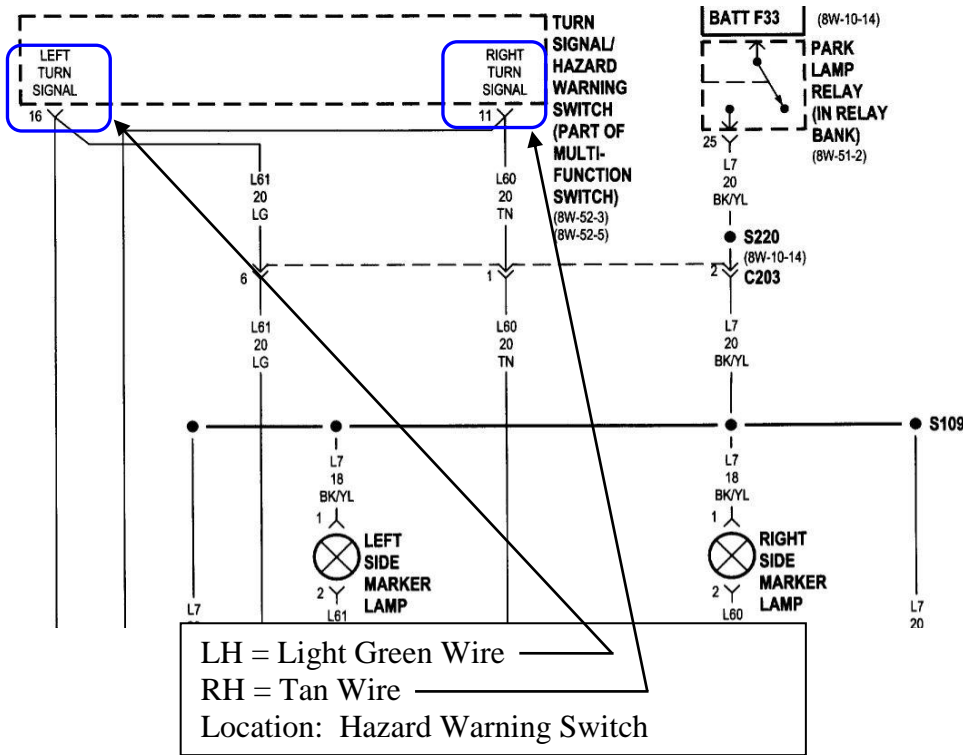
LEFT TURN SIGNAL
16

RIGHT TURN SIGNAL
11

TURN SIGNAL/ HAZARD WARNING SWITCH (PART OF MULTI-FUNCTION SWITCH)
(8W-52-3)
(8W-52-5)

BATT F33
(8W-10-14)

PARK LAMP RELAY (IN RELAY BANK)
(8W-51-2)

25
L7
20
BK/YL

S220
(8W-10-14)
2
C203

L61
20
LG

L60
20
TN

6

1

L61
20
LG

L60
20
TN

L7
20
BK/YL

S109

L7
18
BK/YL
1
LEFT SIDE MARKER LAMP
2
L61

L7
18
BK/YL
1
RIGHT SIDE MARKER LAMP
2
L60

L7

L7
20

LH = Light Green Wire
RH = Tan Wire
Location: Hazard Warning Switch